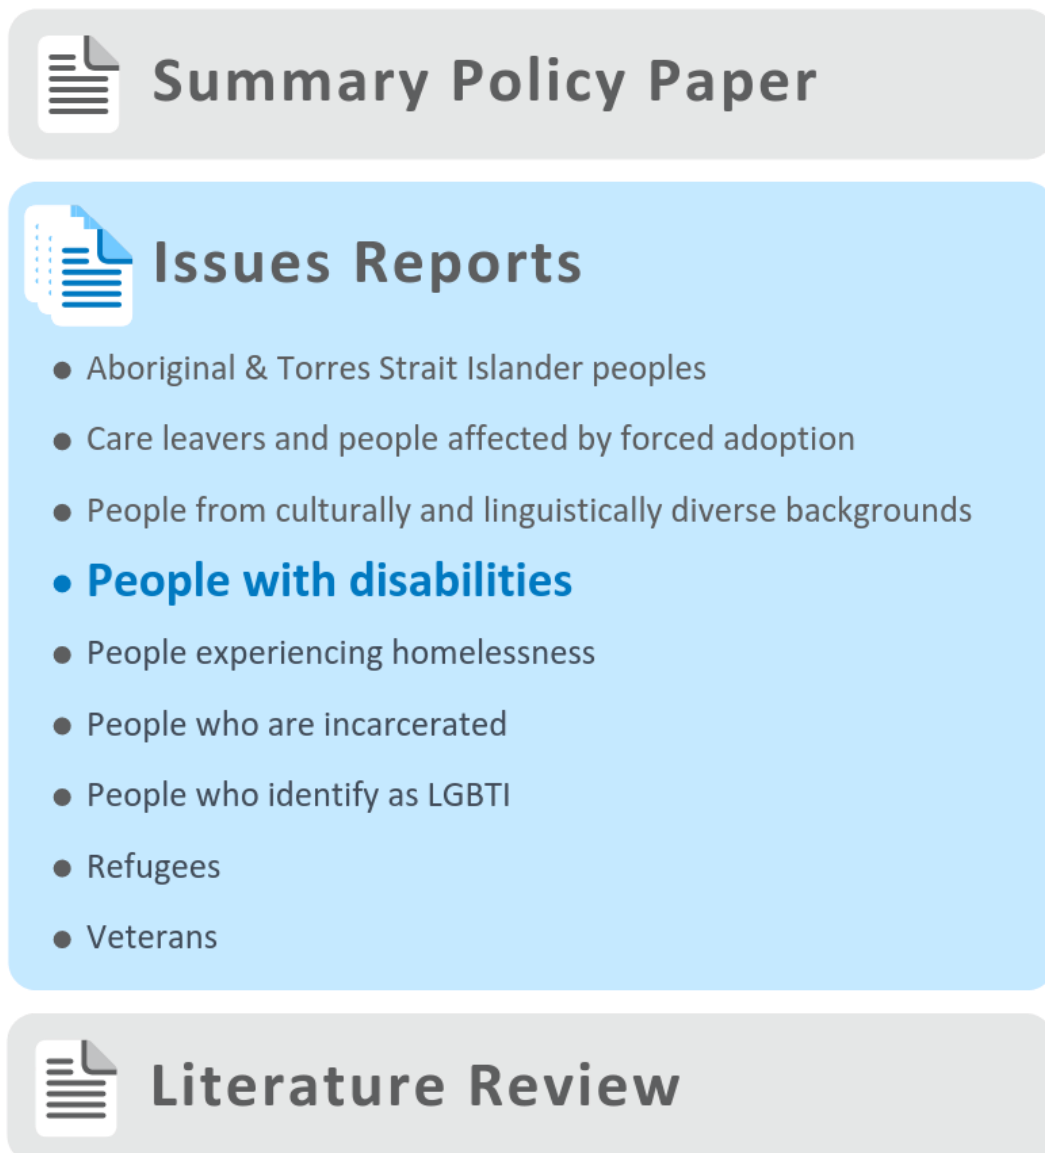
Summary Policy Paper

Issues Reports

- Aboriginal & Torres Strait Islander peoples
- Care leavers and people affected by forced adoption
- People from culturally and linguistically diverse backgrounds
- People with disabilities
- People experiencing homelessness
- People who are incarcerated
- People who identify as LGBTI
- Refugees
- Veterans

Literature Review